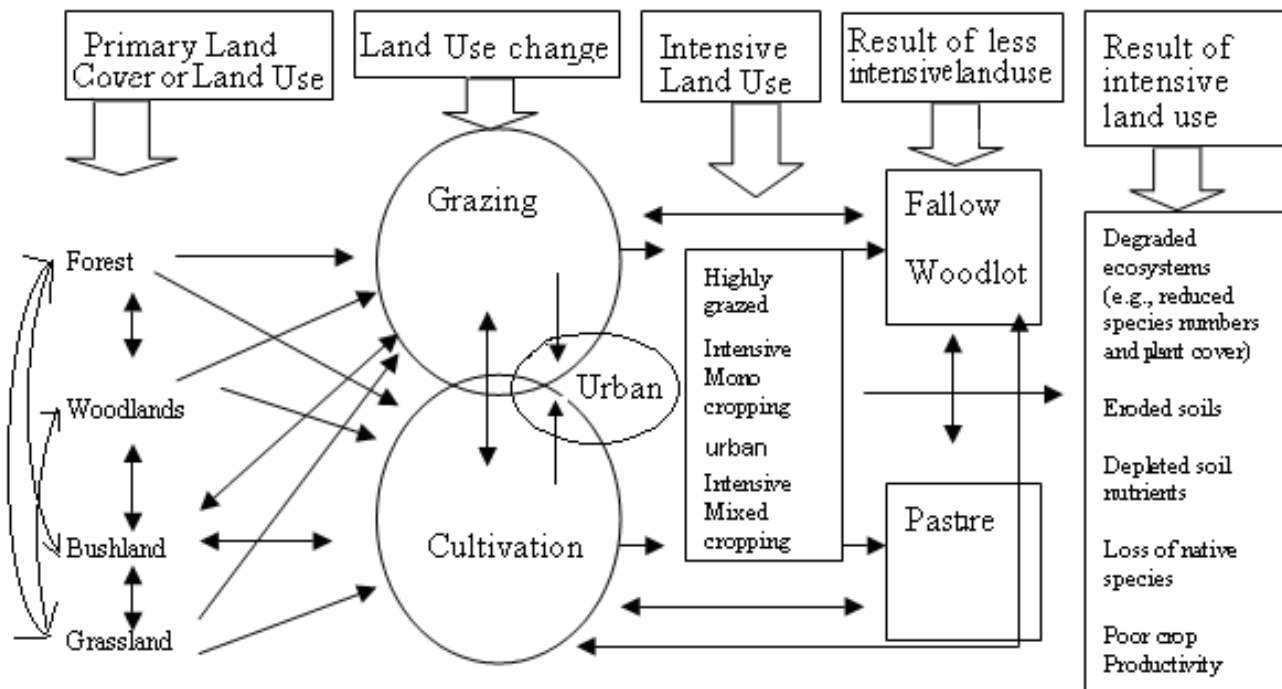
Primary Land Cover or Land Use

Land Use change

Intensive Land Use

Result of less intensivelanduse

Result of intensive land use

Forest

Woodlands

Bushland

Grassland

Grazing

Urban

Cultivation

Highly grazed

Intensive Mono cropping

urban

Intensive Mixed cropping

Fallow

Woodlot

Pastre

Degraded ecosystems (e.g., reduced species numbers and plant cover)

Eroded soils

Depleted soil nutrients

Loss of native species

Poor crop Productivity